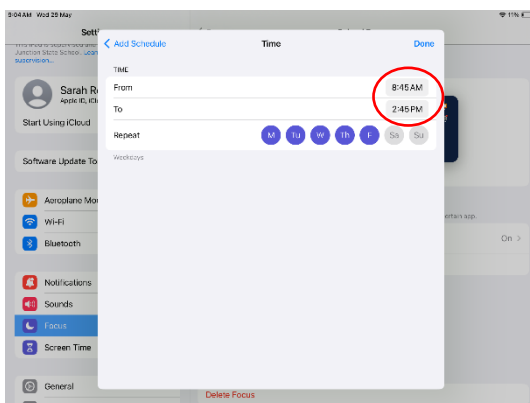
9:04 AM Wed 29 May
11%

Sett
This iPad is supervised and managed by Junction State School. Learn more about device supervision.

Sarah R
Apple ID, iCl

Start Using iCloud

Software Update To

Aeroplane Mo
Wi-Fi
Bluetooth

Notifications
Sounds
Focus
Screen Time

General

< Add Schedule
Time
Done

TIME
From
8:45 AM
To
2:45 PM
Repeat
M Tu W Th F Sa Su
Weekdays

ertain app.

On >

Delete Focus